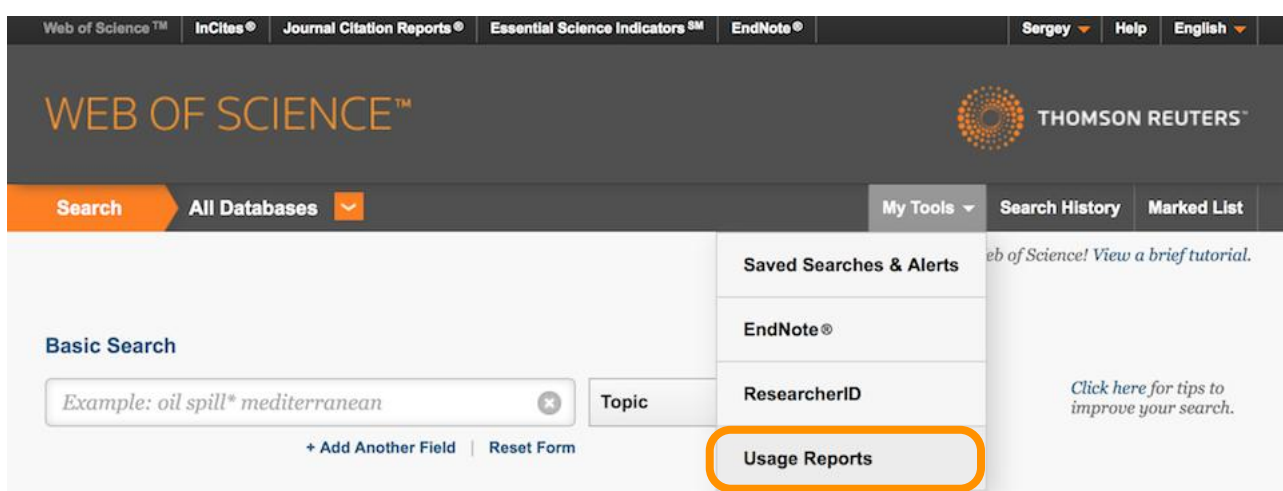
Web of Science ™ | InCites® | Journal Citation Reports® | Essential Science Indicators SM | EndNote® | Sergey | Help | English

WEB OF SCIENCE™

THOMSON REUTERS™

Search | All Databases | My Tools | Search History | Marked List

Saved Searches & Alerts

EndNote®

ResearcherID

Usage Reports

eb of Science! View a brief tutorial.

Basic Search

Example: oil spill* mediterranean

Topic

+ Add Another Field | Reset Form

Click here for tips to improve your search.